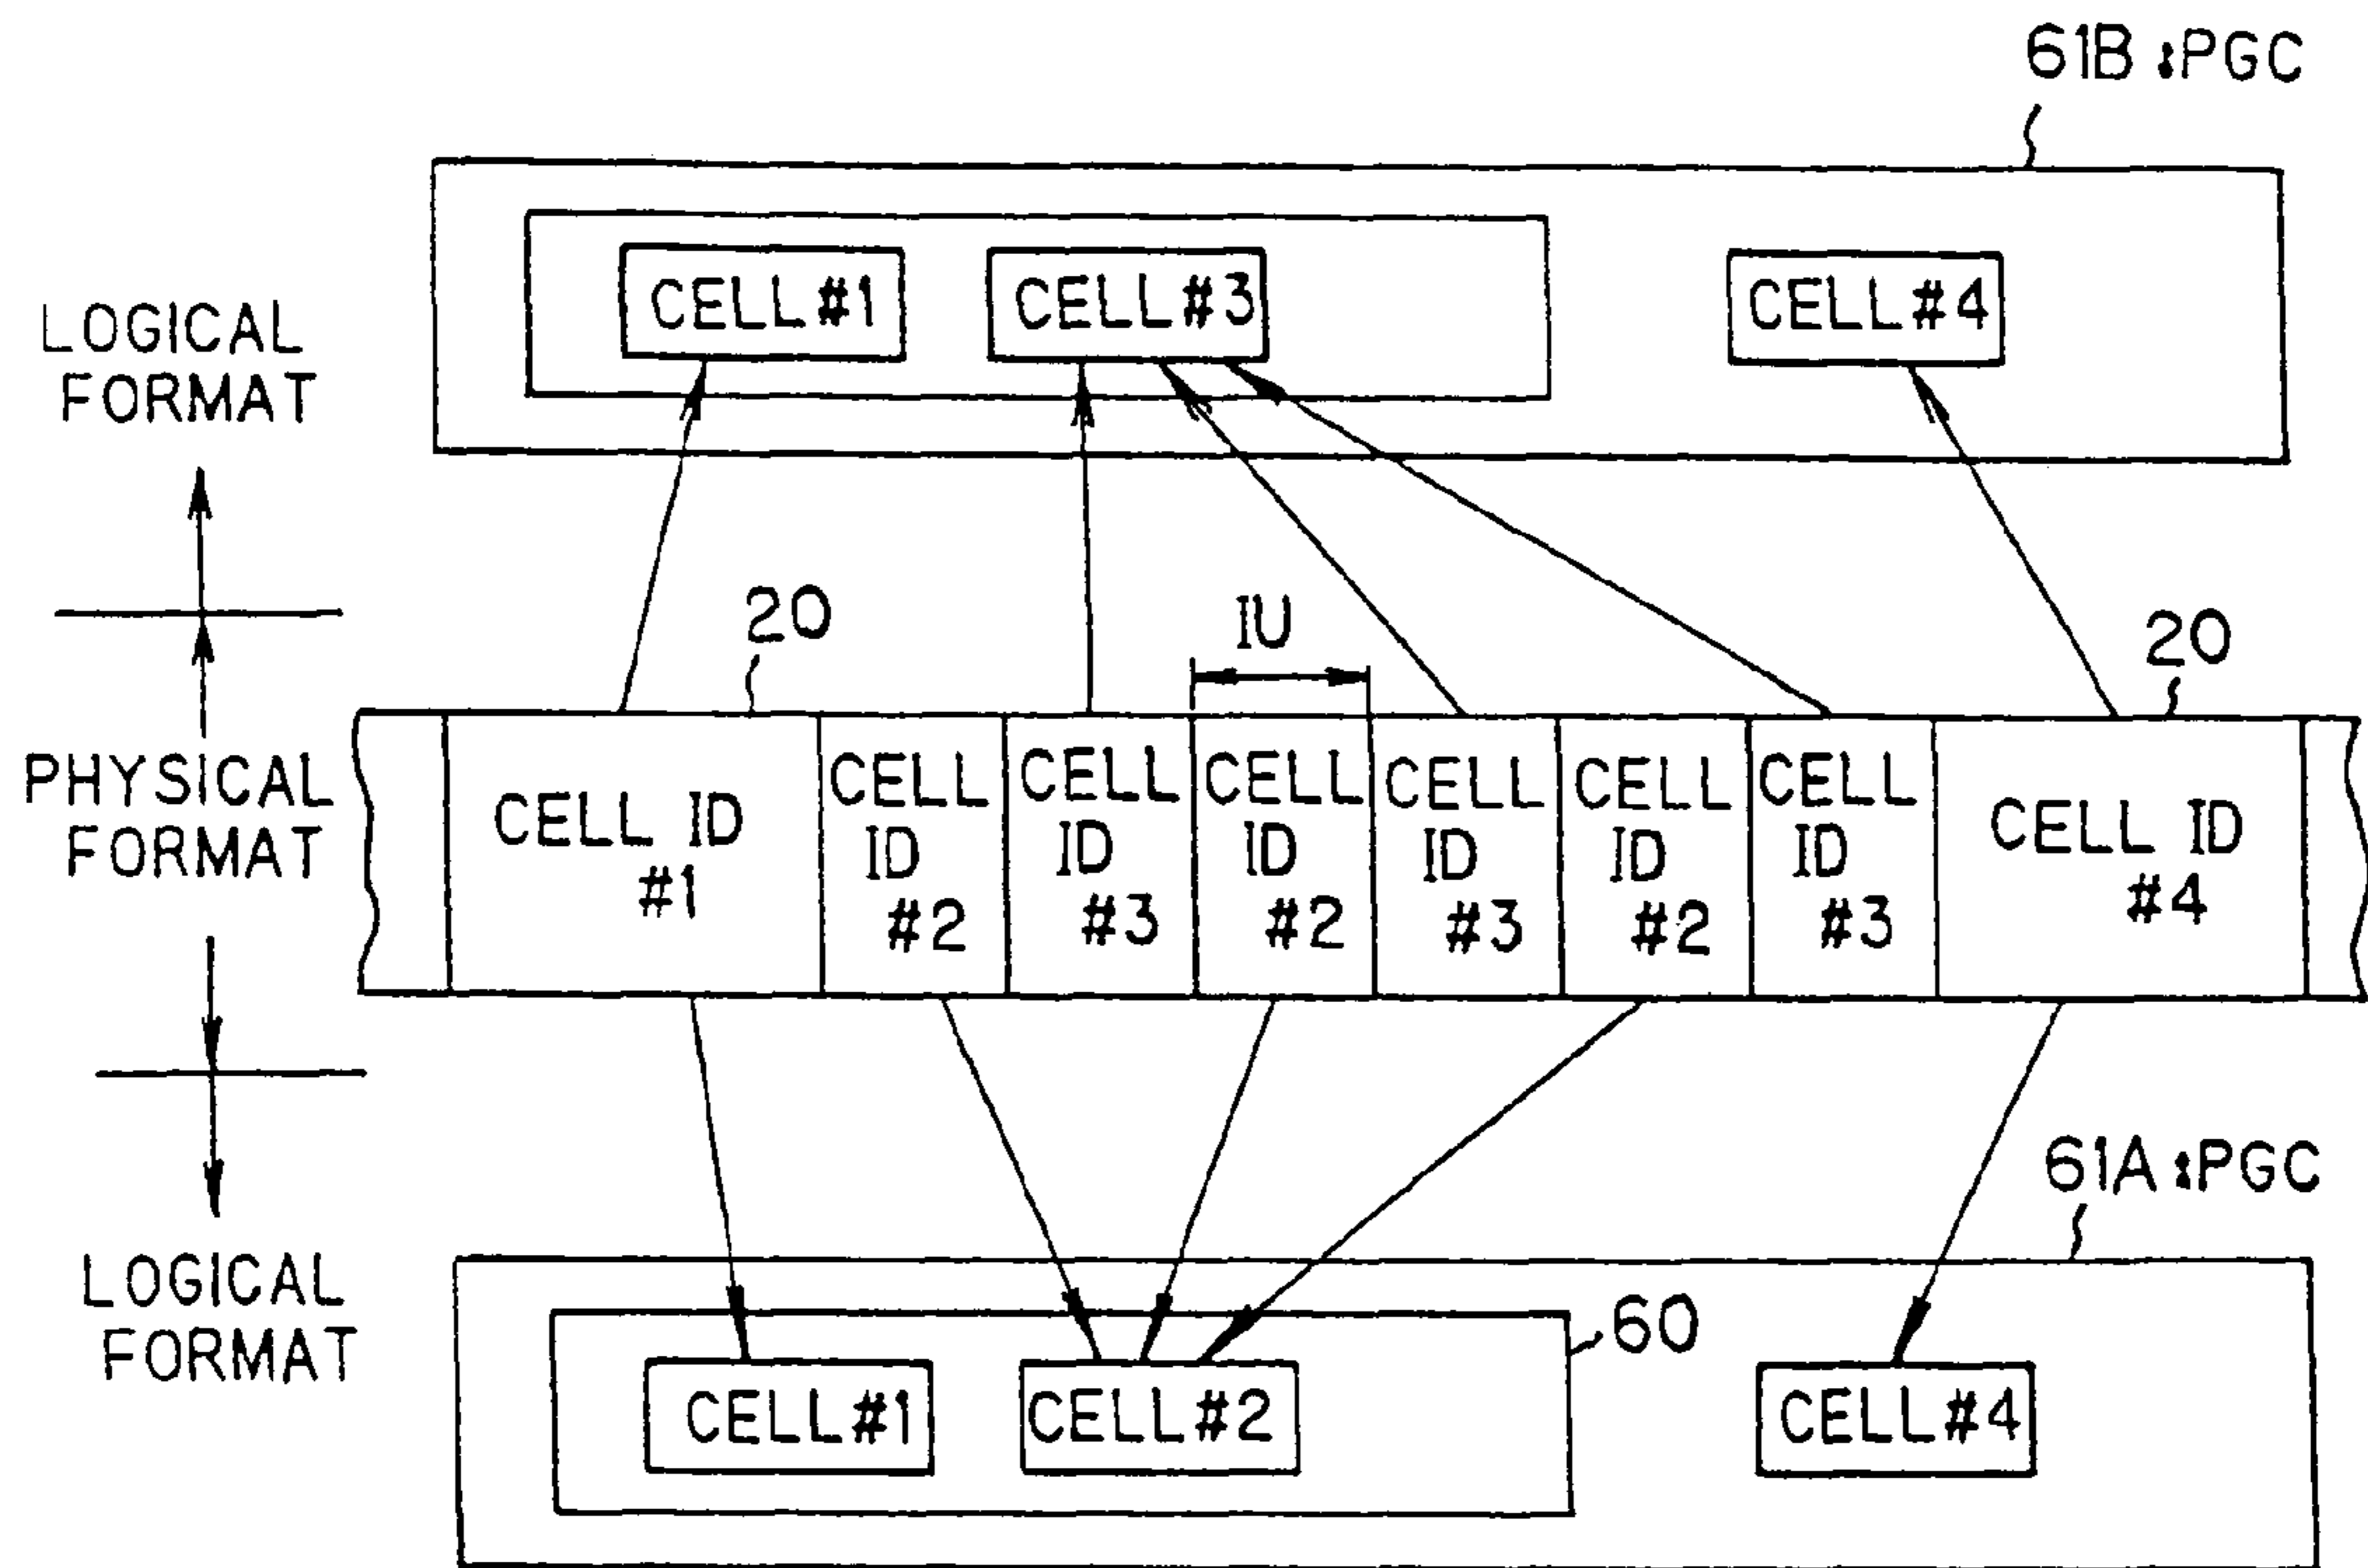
61B :PGC

LOGICAL FORMAT

CELL#1

CELL#3

CELL#4

20

IU

20

PHYSICAL FORMAT

CELL ID #1

CELL ID #2

CELL ID #3

CELL ID #2

CELL ID #3

CELL ID #2

CELL ID #3

CELL ID #4

61A :PGC

LOGICAL FORMAT

60

CELL#1

CELL#2

CELL#4